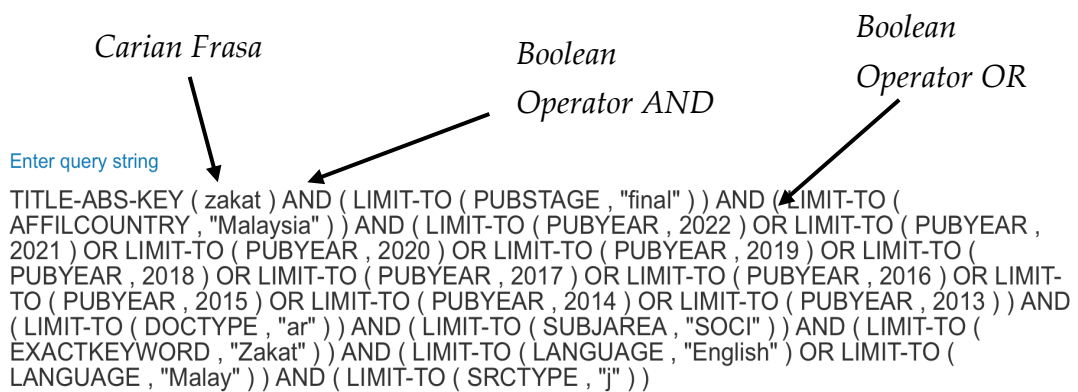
Carian Frasa

Boolean Operator AND

Boolean Operator OR

Enter query string

TITLE-ABS-KEY ( zakat ) AND ( LIMIT-TO ( PUBSTAGE , "final" ) ) AND ( LIMIT-TO ( AFFILCOUNTRY , "Malaysia" ) ) AND ( LIMIT-TO ( PUBYEAR , 2022 ) OR LIMIT-TO ( PUBYEAR , 2021 ) OR LIMIT-TO ( PUBYEAR , 2020 ) OR LIMIT-TO ( PUBYEAR , 2019 ) OR LIMIT-TO ( PUBYEAR , 2018 ) OR LIMIT-TO ( PUBYEAR , 2017 ) OR LIMIT-TO ( PUBYEAR , 2016 ) OR LIMIT-TO ( PUBYEAR , 2015 ) OR LIMIT-TO ( PUBYEAR , 2014 ) OR LIMIT-TO ( PUBYEAR , 2013 ) ) AND ( LIMIT-TO ( DOCTYPE , "ar" ) ) AND ( LIMIT-TO ( SUBJAREA , "SOCI" ) ) AND ( LIMIT-TO ( EXACTKEYWORD , "Zakat" ) ) AND ( LIMIT-TO ( LANGUAGE , "English" ) OR LIMIT-TO ( LANGUAGE , "Malay" ) ) AND ( LIMIT-TO ( SRCTYPE , "j" ) )